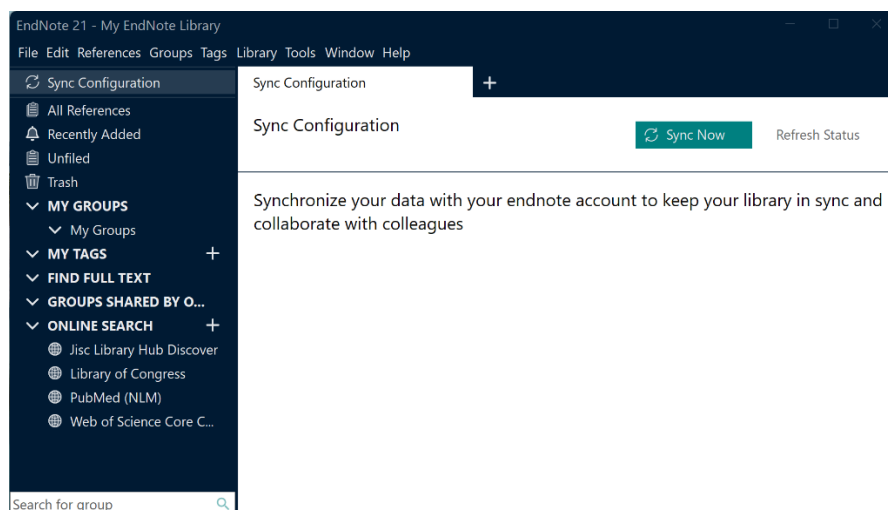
EndNote 21 - My EndNote Library

File Edit References Groups Tags Library Tools Window Help

Sync Configuration
All References
Recently Added
Unfiled
Trash
MY GROUPS
My Groups
MY TAGS +
FIND FULL TEXT
GROUPS SHARED BY O...
ONLINE SEARCH +
Jisc Library Hub Discover
Library of Congress
PubMed (NLM)
Web of Science Core C...

Search for group

Sync Configuration +

Sync Configuration

Sync Now

Refresh Status

Synchronize your data with your endnote account to keep your library in sync and collaborate with colleagues